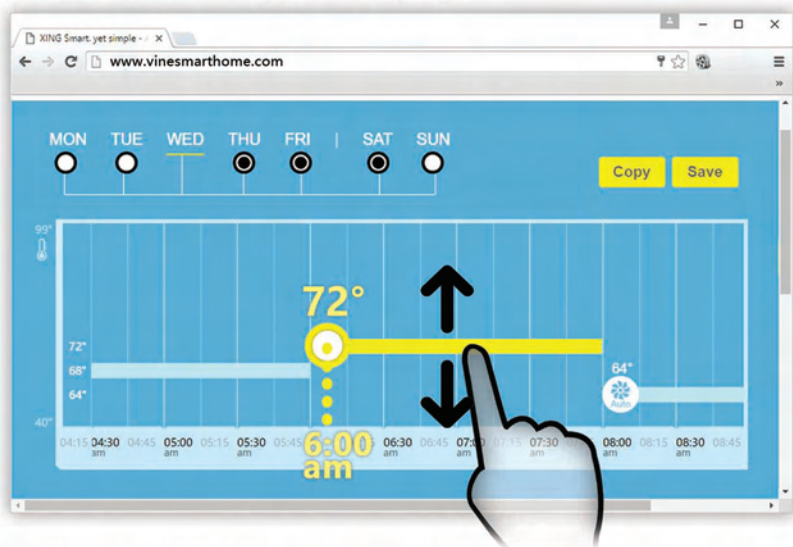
XING Smart. yet simple -
www.vinesmarthome.com

MON TUE WED THU FRI | SAT SUN

Copy Save

99°

72°

72°
68°
64°

64°
Auto

40°

04:15 04:30 am 04:45 05:00 am 05:15 05:30 am 05:45 6:00 am 06:30 am 06:45 07:00 am 07:15 07:30 am 07:45 08:00 am 08:15 08:30 am 08:45